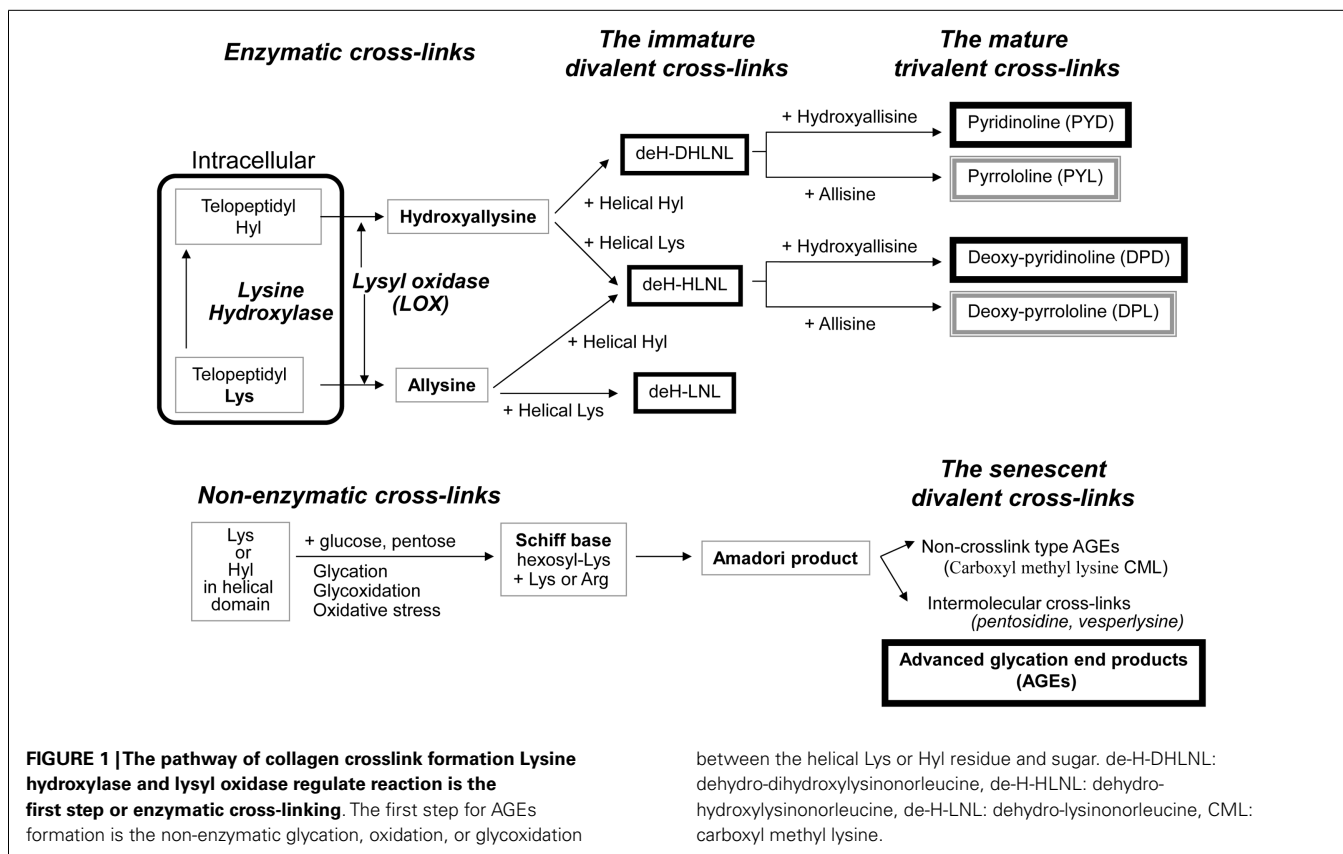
Enzymatic cross-links

The immature divalent cross-links

The mature trivalent cross-links

Intracellular

Telopeptidyl Hyl

Lysine Hydroxylase

Telopeptidyl Lys

Lysyl oxidase (LOX)

Hydroxyallysine

Allysine

+ Helical Hyl

+ Helical Lys

+ Helical Hyl

+ Helical Lys

deH-DHLNL

deH-HLNL

deH-LNL

+ Hydroxyallisine

+ Allisine

+ Hydroxyallisine

+ Allisine

Pyridinoline (PYD)

PyrroloIine (PYL)

Deoxy-pyridinoline (DPD)

Deoxy-pyrroloIine (DPL)

Non-enzymatic cross-links

The senescent divalent cross-links

Lys or Hyl in helical domain

+ glucose, pentose

Glycation
Glycoxidation
Oxidative stress

Schiff base
hexosyl-Lys
+ Lys or Arg

Amadori product

Non-crosslink type AGEs (Carboxyl methyl lysine CML)

Intermolecular cross-links (pentosidine, vesperlysine)

Advanced glycation end products (AGEs)

FIGURE 1 | The pathway of collagen crosslink formation Lysine hydroxylase and lysyl oxidase regulate reaction is the first step or enzymatic cross-linking. The first step for AGEs formation is the non-enzymatic glycation, oxidation, or glycoxidation between the helical Lys or Hyl residue and sugar. de-H-DHLNL: dehydro-dihydroxylysinonorleucine, de-H-HLNL: dehydro-hydroxylysinonorleucine, de-H-LNL: dehydro-lysinonorleucine, CML: carboxyl methyl lysine.